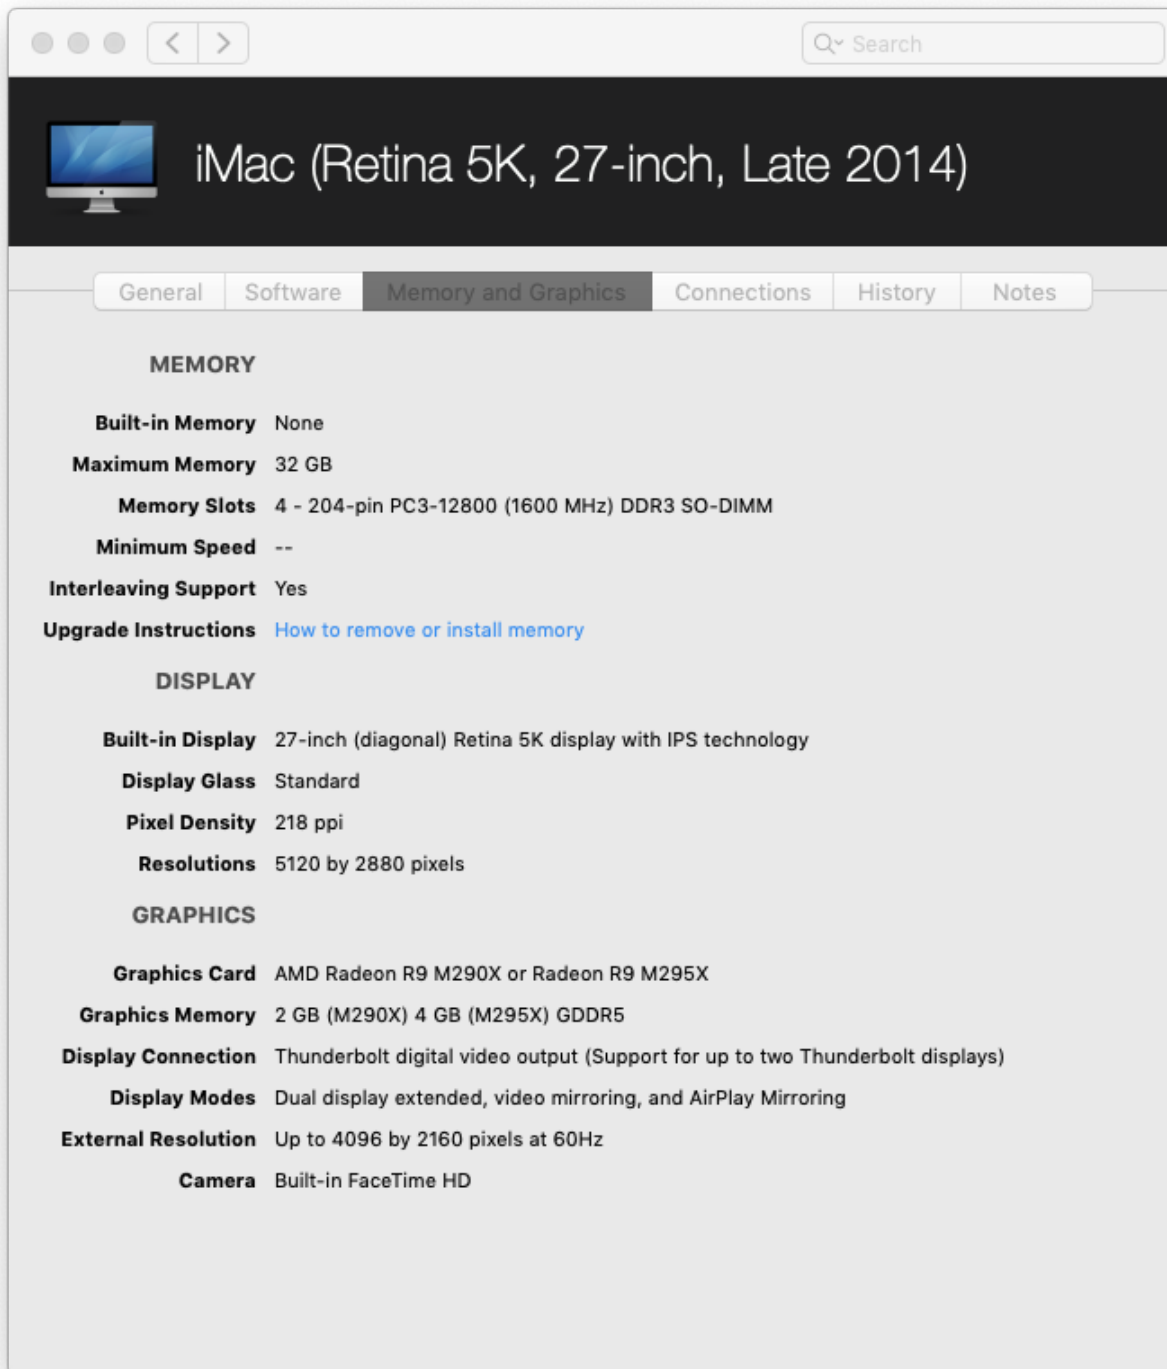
Search

iMac (Retina 5K, 27-inch, Late 2014)

General | Software | Memory and Graphics | Connections | History | Notes

MEMORY

Built-in Memory None
Maximum Memory 32 GB
Memory Slots 4 - 204-pin PC3-12800 (1600 MHz) DDR3 SO-DIMM
Minimum Speed --
Interleaving Support Yes
Upgrade Instructions How to remove or install memory

DISPLAY

Built-in Display 27-inch (diagonal) Retina 5K display with IPS technology
Display Glass Standard
Pixel Density 218 ppi
Resolutions 5120 by 2880 pixels

GRAPHICS

Graphics Card AMD Radeon R9 M290X or Radeon R9 M295X
Graphics Memory 2 GB (M290X) 4 GB (M295X) GDDR5
Display Connection Thunderbolt digital video output (Support for up to two Thunderbolt displays)
Display Modes Dual display extended, video mirroring, and AirPlay Mirroring
External Resolution Up to 4096 by 2160 pixels at 60Hz
Camera Built-in FaceTime HD